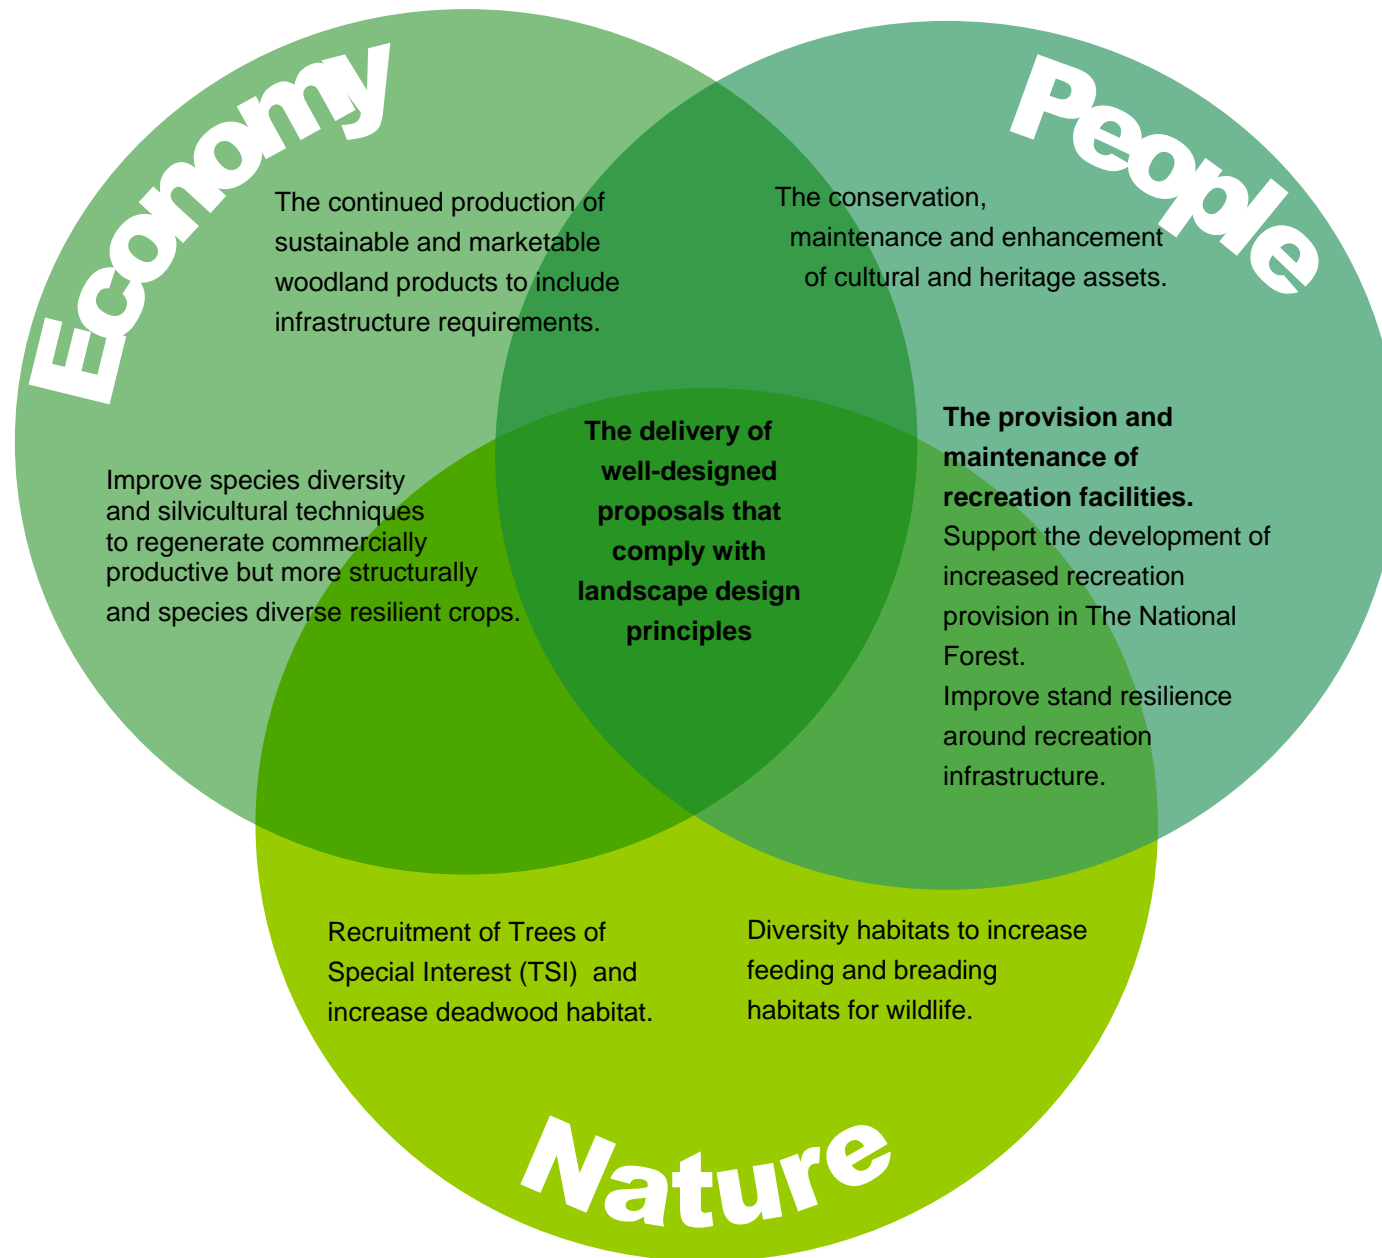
Economy

People

The continued production of sustainable and marketable woodland products to include infrastructure requirements.

The conservation, maintenance and enhancement of cultural and heritage assets.

Improve species diversity and silvicultural techniques to regenerate commercially productive but more structurally and species diverse resilient crops.

The delivery of well-designed proposals that comply with landscape design principles

The provision and maintenance of recreation facilities.
Support the development of increased recreation provision in The National Forest.
Improve stand resilience around recreation infrastructure.

Recruitment of Trees of Special Interest (TSI) and increase deadwood habitat.

Diversity habitats to increase feeding and breading habitats for wildlife.

Nature